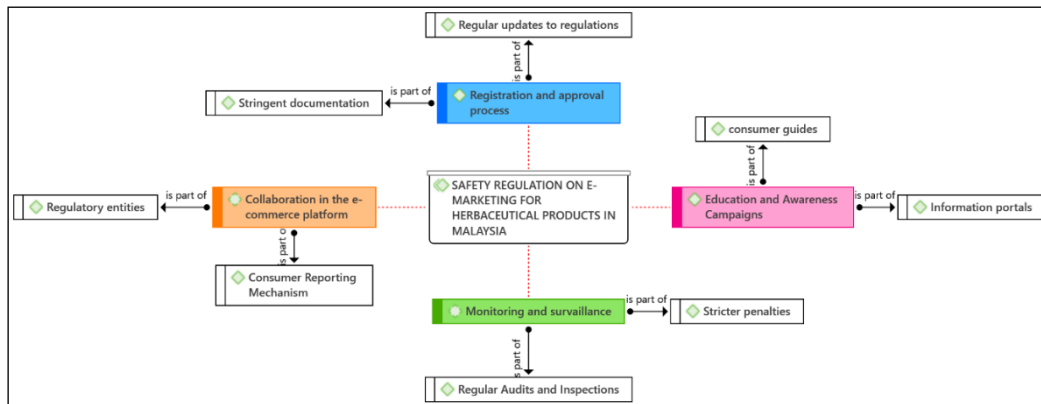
Regular updates to regulations

is part of

Stringent documentation

is part of

Registration and approval process

consumer guides

is part of

Regulatory entities

is part of

Collaboration in the e-commerce platform

SAFETY REGULATION ON E-MARKETING FOR HERBACEUTICAL PRODUCTS IN MALAYSIA

Education and Awareness Campaigns

is part of

Information portals

is part of

Consumer Reporting Mechanism

Monitoring and survaillance

is part of

Stricter penalties

is part of

Regular Audits and Inspections